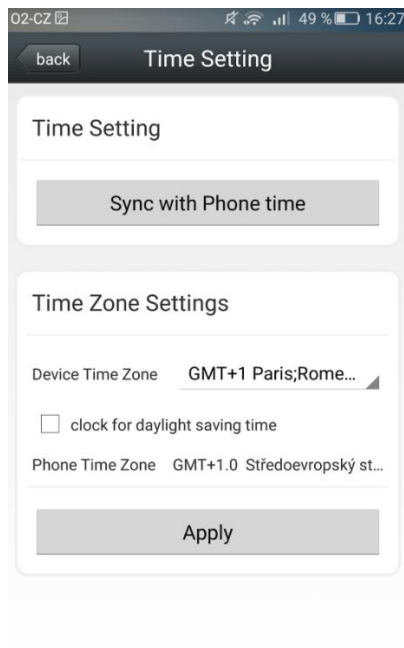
O2-CZ
49 % 16:27

back
Time Setting

Time Setting

Sync with Phone time

Time Zone Settings

Device Time Zone GMT+1 Paris;Rome...

clock for daylight saving time

Phone Time Zone GMT+1.0 Středoevropský st...

Apply